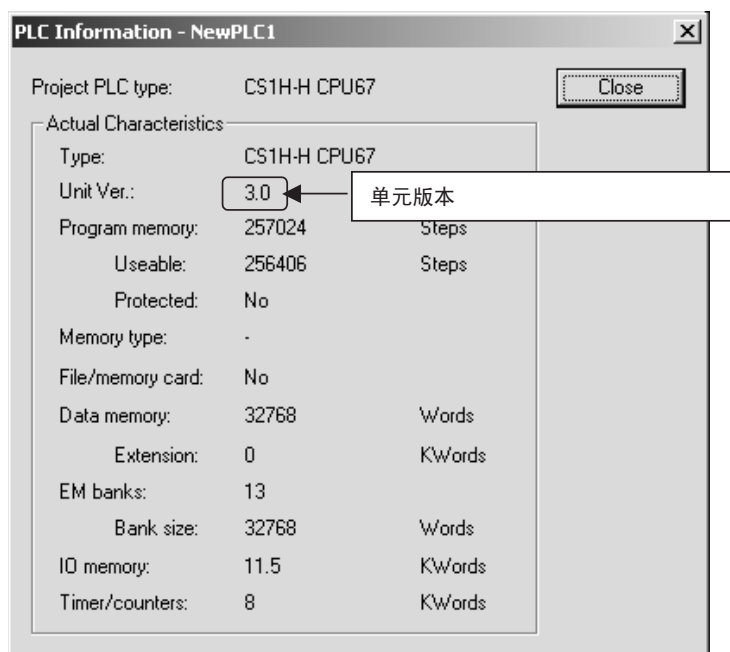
PLC Information - NewPLC1

Close

Project PLC type: CS1H-H CPU67

Actual Characteristics

Type: CS1H-H CPU67

Unit Ver.: 3.0

单元版本

Program memory: 257024 Steps

Useable: 256406 Steps

Protected: No

Memory type: -

File/memory card: No

Data memory: 32768 Words

Extension: 0 KWords

EM banks: 13

Bank size: 32768 Words

IO memory: 11.5 KWords

Timer/counters: 8 KWords